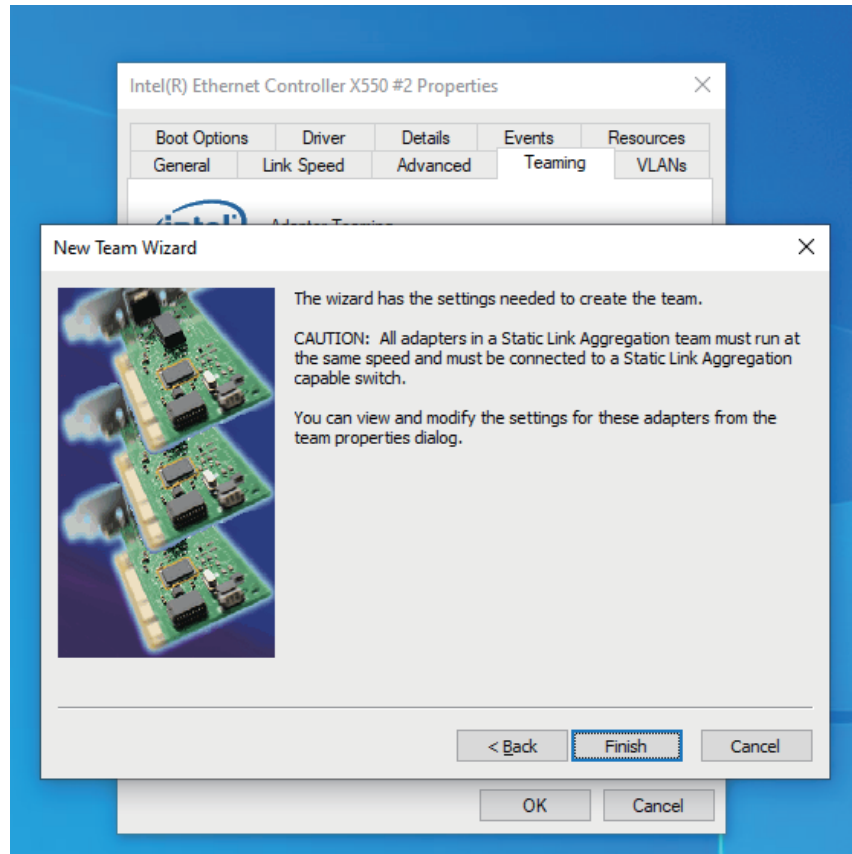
Intel(R) Ethernet Controller X550 #2 Properties

Boot Options
Driver
Details
Events
Resources
General
Link Speed
Advanced
Teaming
VLANs

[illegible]

New Team Wizard

The wizard has the settings needed to create the team.

CAUTION: All adapters in a Static Link Aggregation team must run at the same speed and must be connected to a Static Link Aggregation capable switch.

You can view and modify the settings for these adapters from the team properties dialog.

< Back
Finish
Cancel

OK
Cancel